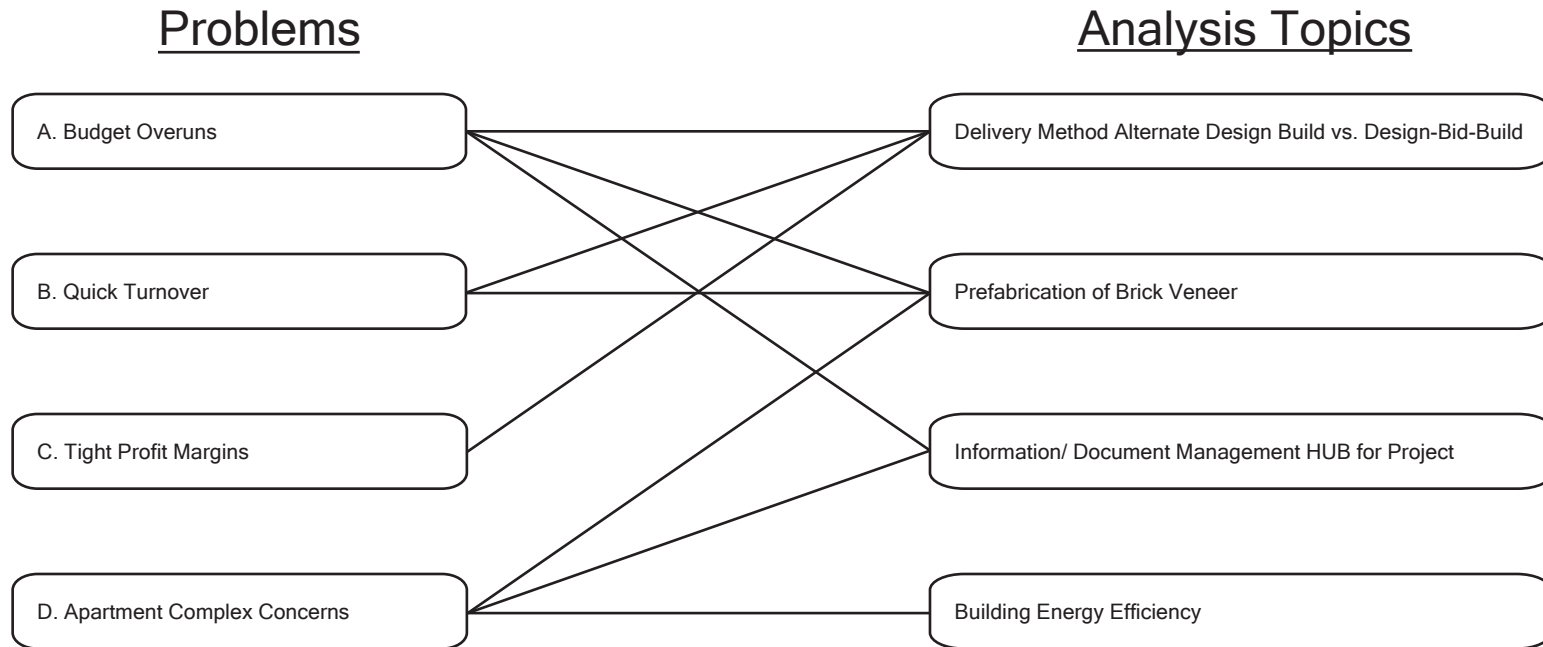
Problems

Analysis Topics

A. Budget Overuns

B. Quick Turnover

C. Tight Profit Margins

D. Apartment Complex Concerns

Delivery Method Alternate Design Build vs. Design-Bid-Build

Prefabrication of Brick Veneer

Information/ Document Management HUB for Project

Building Energy Efficiency